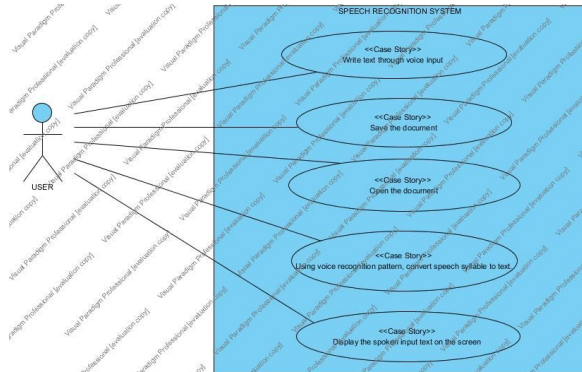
SPEECH RECOGNITION SYSTEM

USER

<<Case Story>>
Write text through voice input

<<Case Story>>
Save the document

<<Case Story>>
Open the document

<<Case Story>>
Using voice recognition pattern, convert speech syllable to text.

<<Case Story>>
Display the spoken input text on the screen

Visual Paradigm Professional [evaluation copy]